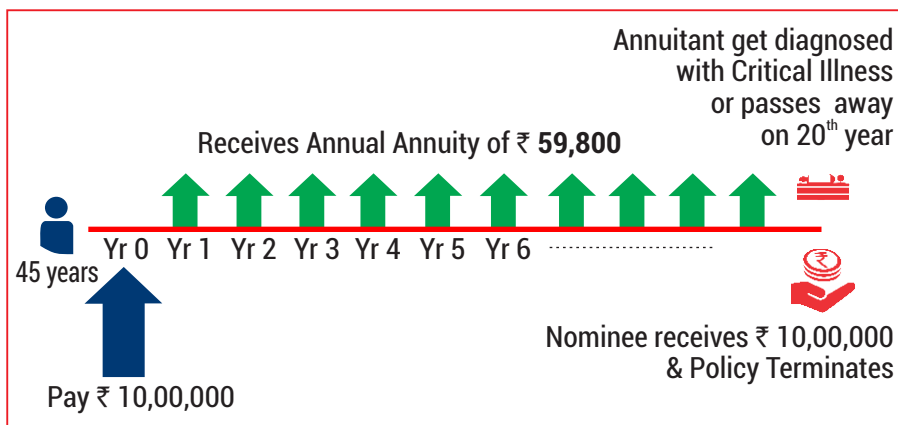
Annuitant get diagnosed with Critical Illness or passes away on 20$^{th}$ year

Receives Annual Annuity of ₹ **59,800**

45 years

Yr 0 Yr 1 Yr 2 Yr 3 Yr 4 Yr 5 Yr 6

Nominee receives ₹ 10,00,000 & Policy Terminates

Pay ₹ 10,00,000